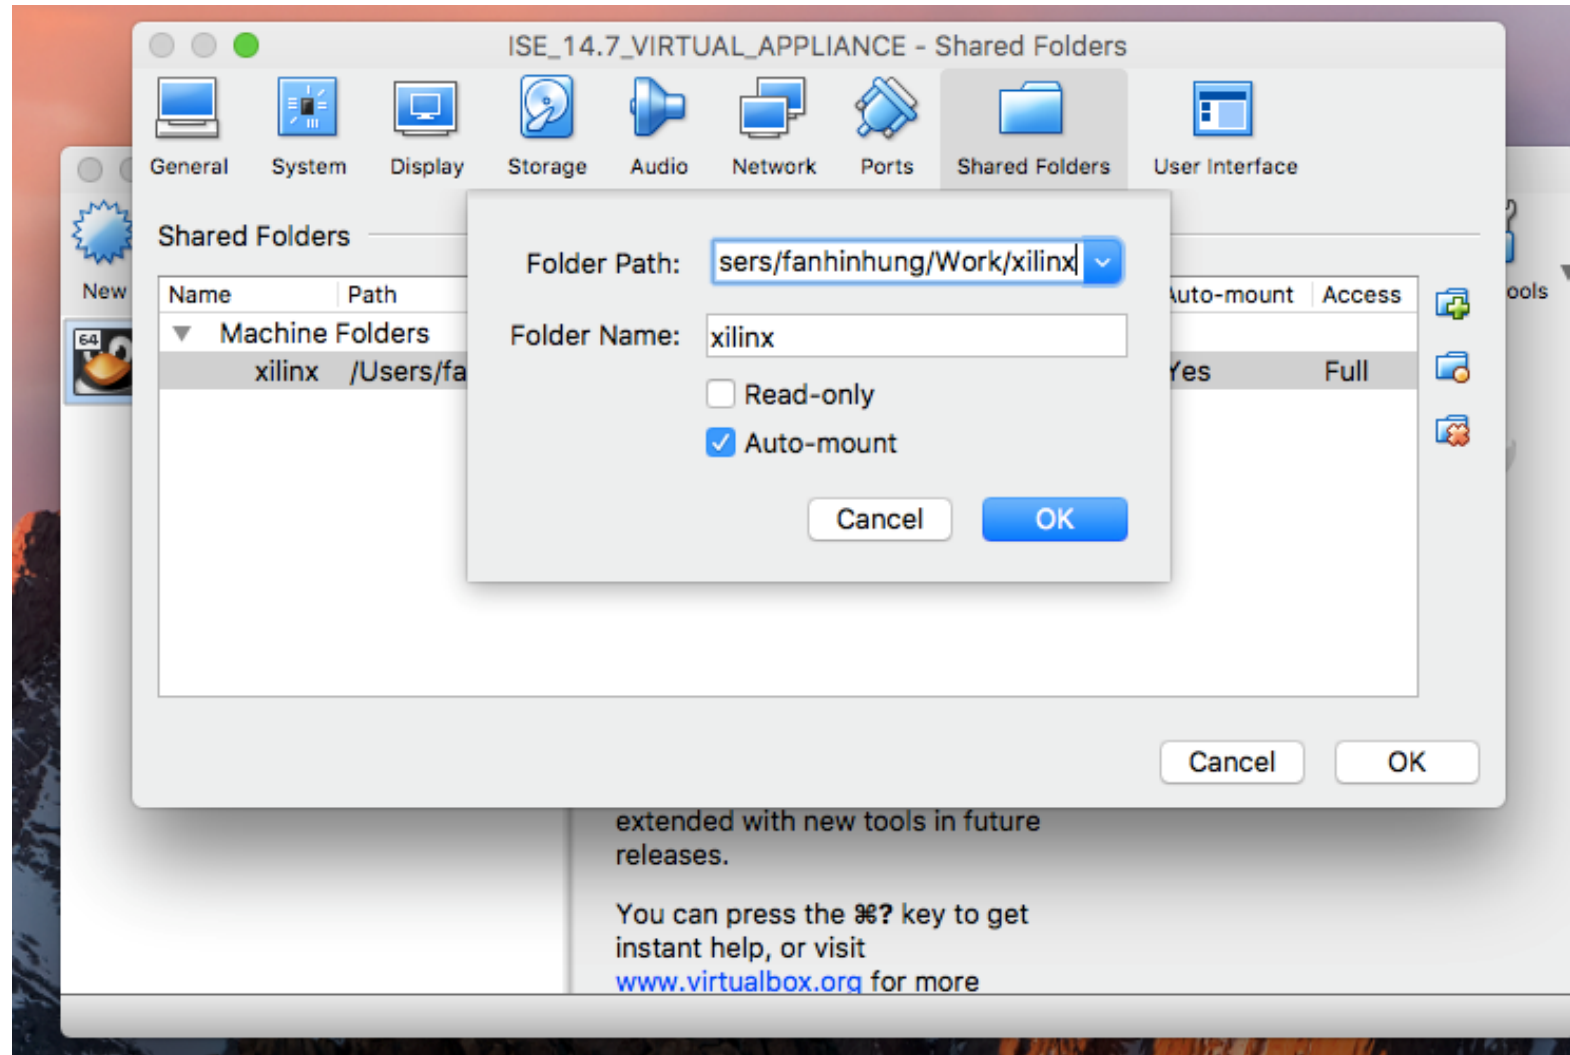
ISE_14.7_VIRTUAL_APPLIANCE - Shared Folders

General System Display Storage Audio Network Ports Shared Folders User Interface

New

Shared Folders

| Name | Path | Auto-mount | Access |
|---|---|---|---|
| Machine Folders | | | |
| xilinx | /Users/fa | Yes | Full |

Folder Path: sers/fanhinhung/Work/xilinx

Folder Name: xilinx

Read-only

Auto-mount

Cancel OK

ools

Cancel OK

extended with new tools in future releases.

You can press the ⌘? key to get instant help, or visit www.virtualbox.org for more